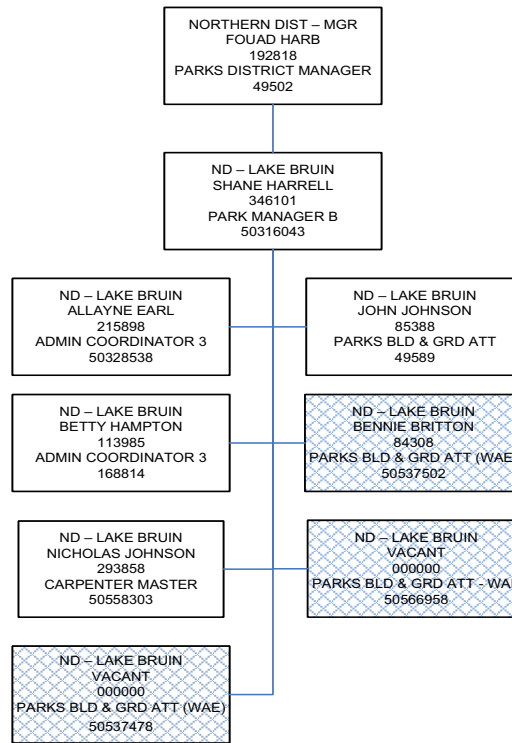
NORTHERN DIST – MGR
FOUAD HARB
192818
PARKS DISTRICT MANAGER
49502

ND – LAKE BRUIN
SHANE HARRELL
346101
PARK MANAGER B
50316043

ND – LAKE BRUIN
ALLAYNE EARL
215898
ADMIN COORDINATOR 3
50328538

ND – LAKE BRUIN
JOHN JOHNSON
85388
PARKS BLD & GRD ATT
49589

ND – LAKE BRUIN
BETTY HAMPTON
113985
ADMIN COORDINATOR 3
168814

ND – LAKE BRUIN
BENNIE BRITTON
84308
PARKS BLD & GRD ATT (WAE
50537502

ND – LAKE BRUIN
NICHOLAS JOHNSON
293858
CARPENTER MASTER
50558303

ND – LAKE BRUIN
VACANT
000000
PARKS BLD & GRD ATT - WA
50566958

ND – LAKE BRUIN
VACANT
000000
PARKS BLD & GRD ATT (WAE)
50537478